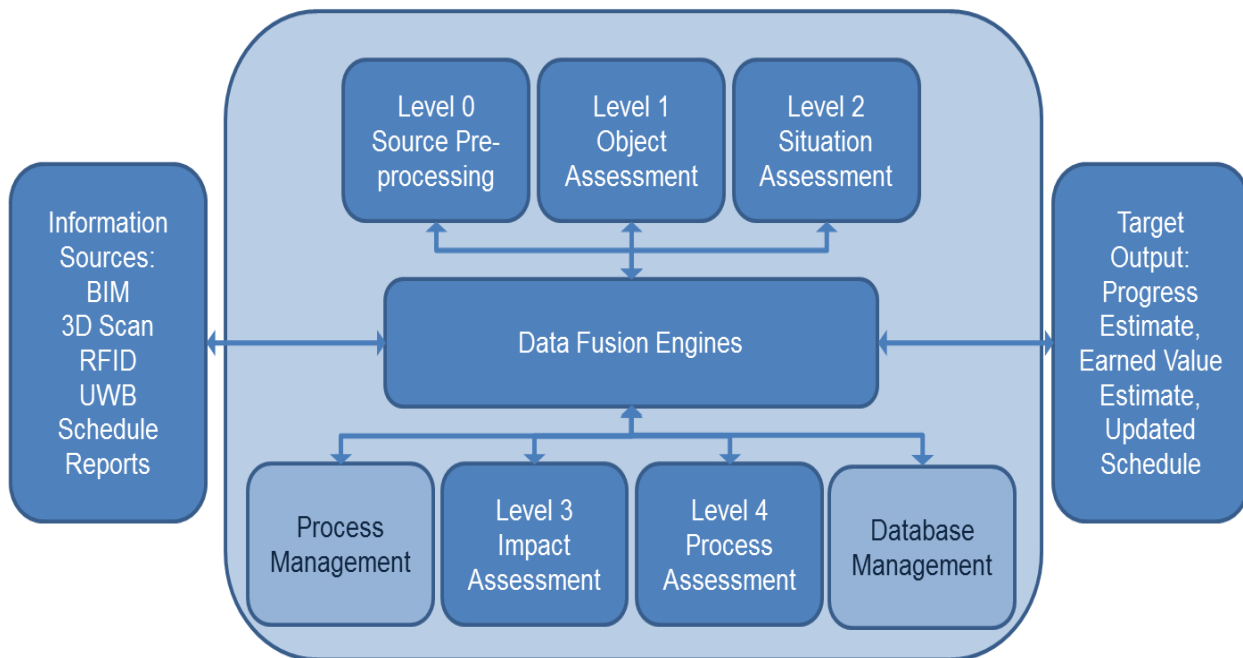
Information Sources:
BIM
3D Scan
RFID
UWB
Schedule
Reports

Level 0
Source Preprocessing

Level 1
Object Assessment

Level 2
Situation Assessment

Data Fusion Engines

Process Management

Level 3
Impact Assessment

Level 4
Process Assessment

Database Management

Target Output:
Progress Estimate,
Earned Value Estimate,
Updated Schedule